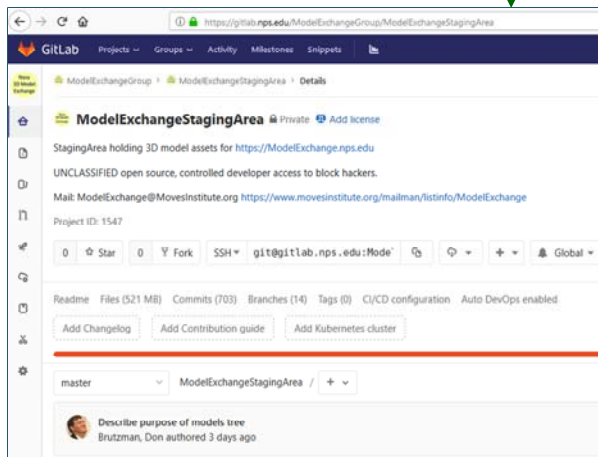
https://gitlab.nps.edu/ModelExchangeGroup/ModelExchangeStagingArea

GitLab Projects Groups Activity Milestones Snippets

New 3D Model Exchange

ModelExchangeGroup > ModelExchangeStagingArea > Details

ModelExchangeStagingArea Private Add license

StagingArea holding 3D model assets for https://ModelExchange.nps.edu

UNCLASSIFIED open source, controlled developer access to block hackers.

Mail: ModelExchange@MovesInstitute.org https://www.movesinstitute.org/mailman/listinfo/ModelExchange

Project ID: 1547

0 Star 0 Fork SSH git@gitlab.nps.edu:Mode + Global

Readme Files (521 MB) Commits (703) Branches (14) Tags (0) CI/CD configuration Auto DevOps enabled

Add Changelog Add Contribution guide Add Kubernetes cluster

master ModelExchangeStagingArea / +

Describe purpose of models tree
Brutzman, Don authored 3 days ago